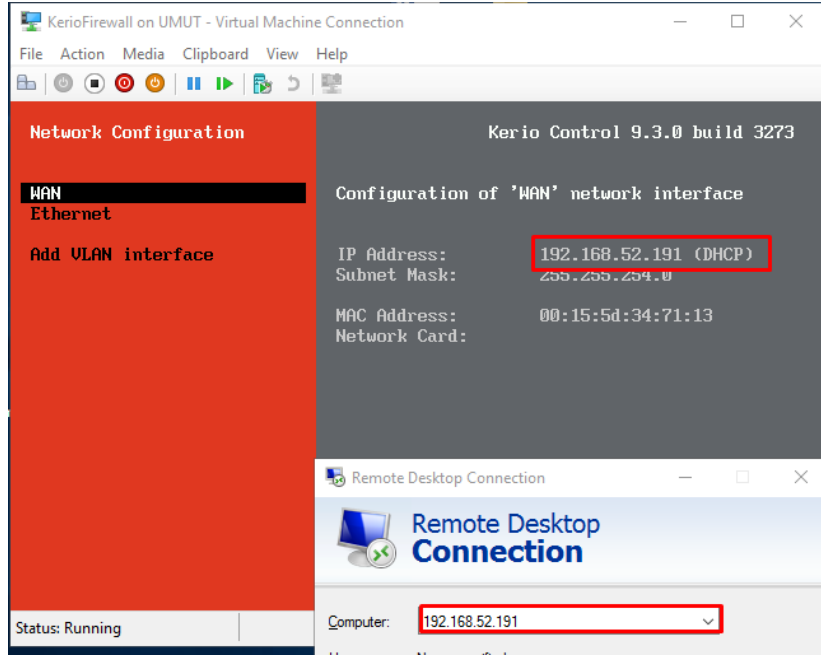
KerioFirewall on UMUT - Virtual Machine Connection

File Action Media Clipboard View Help

Network Configuration

Kerio Control 9.3.0 build 3273

WAN
Ethernet

Add VLAN interface

Configuration of 'WAN' network interface

IP Address: 192.168.52.191 (DHCP)
Subnet Mask: 255.255.254.0

MAC Address: 00:15:5d:34:71:13
Network Card:

Remote Desktop Connection

Remote Desktop
Connection

Computer: 192.168.52.191

Status: Running